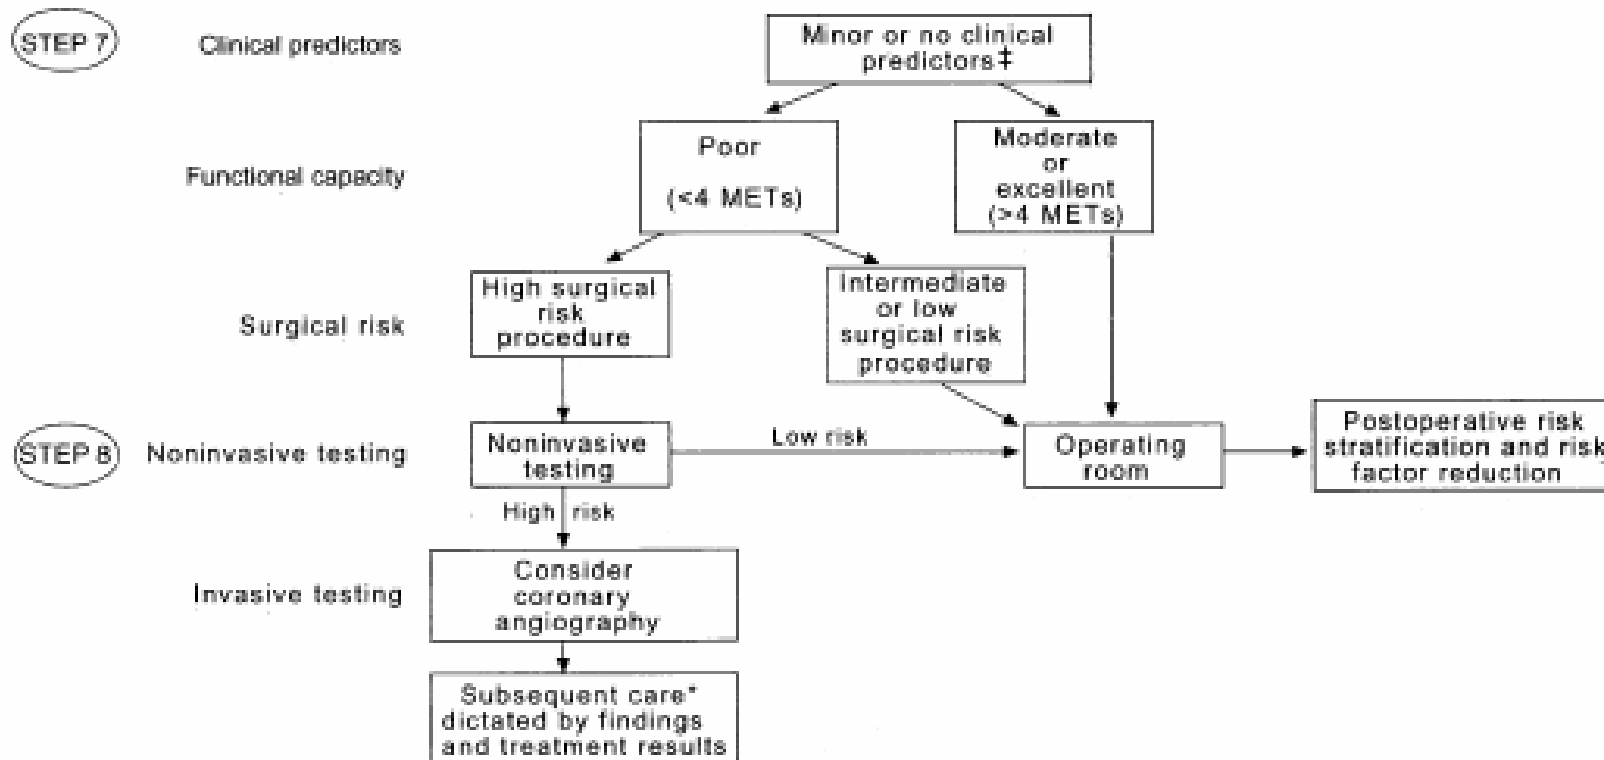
STEP 7

Clinical predictors

Minor or no clinical predictors‡

Functional capacity

Poor (<4 METs)

Moderate or excellent (>4 METs)

Surgical risk

High surgical risk procedure

Intermediate or low surgical risk procedure

STEP 8

Noninvasive testing

Noninvasive testing

Low risk

Operating room

Postoperative risk stratification and risk factor reduction

High risk

Invasive testing

Consider coronary angiography

Subsequent care* dictated by findings and treatment results